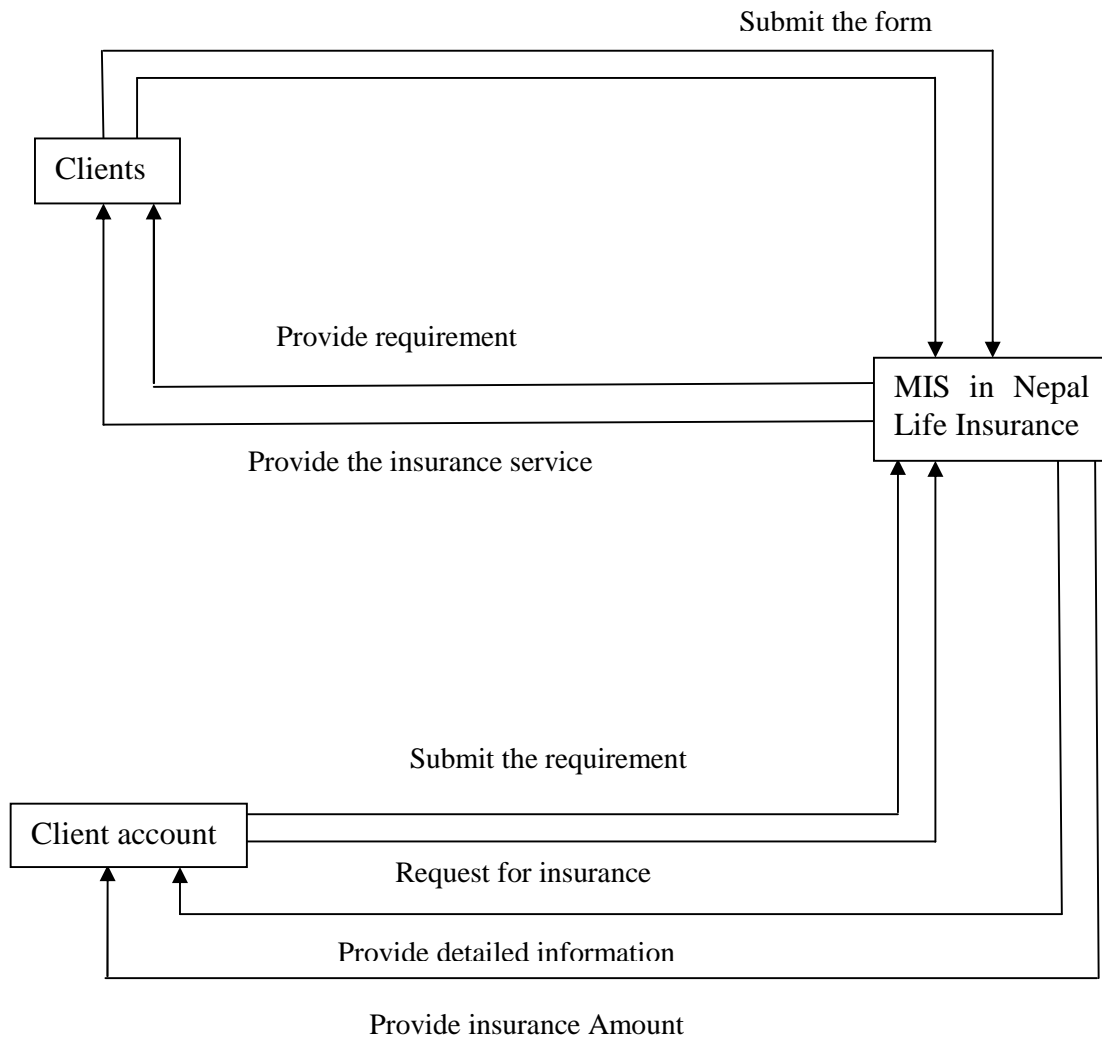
Submit the form

Clients

Provide requirement

MIS in Nepal Life Insurance

Provide the insurance service

Submit the requirement

Client account

Request for insurance

Provide detailed information

Provide insurance Amount